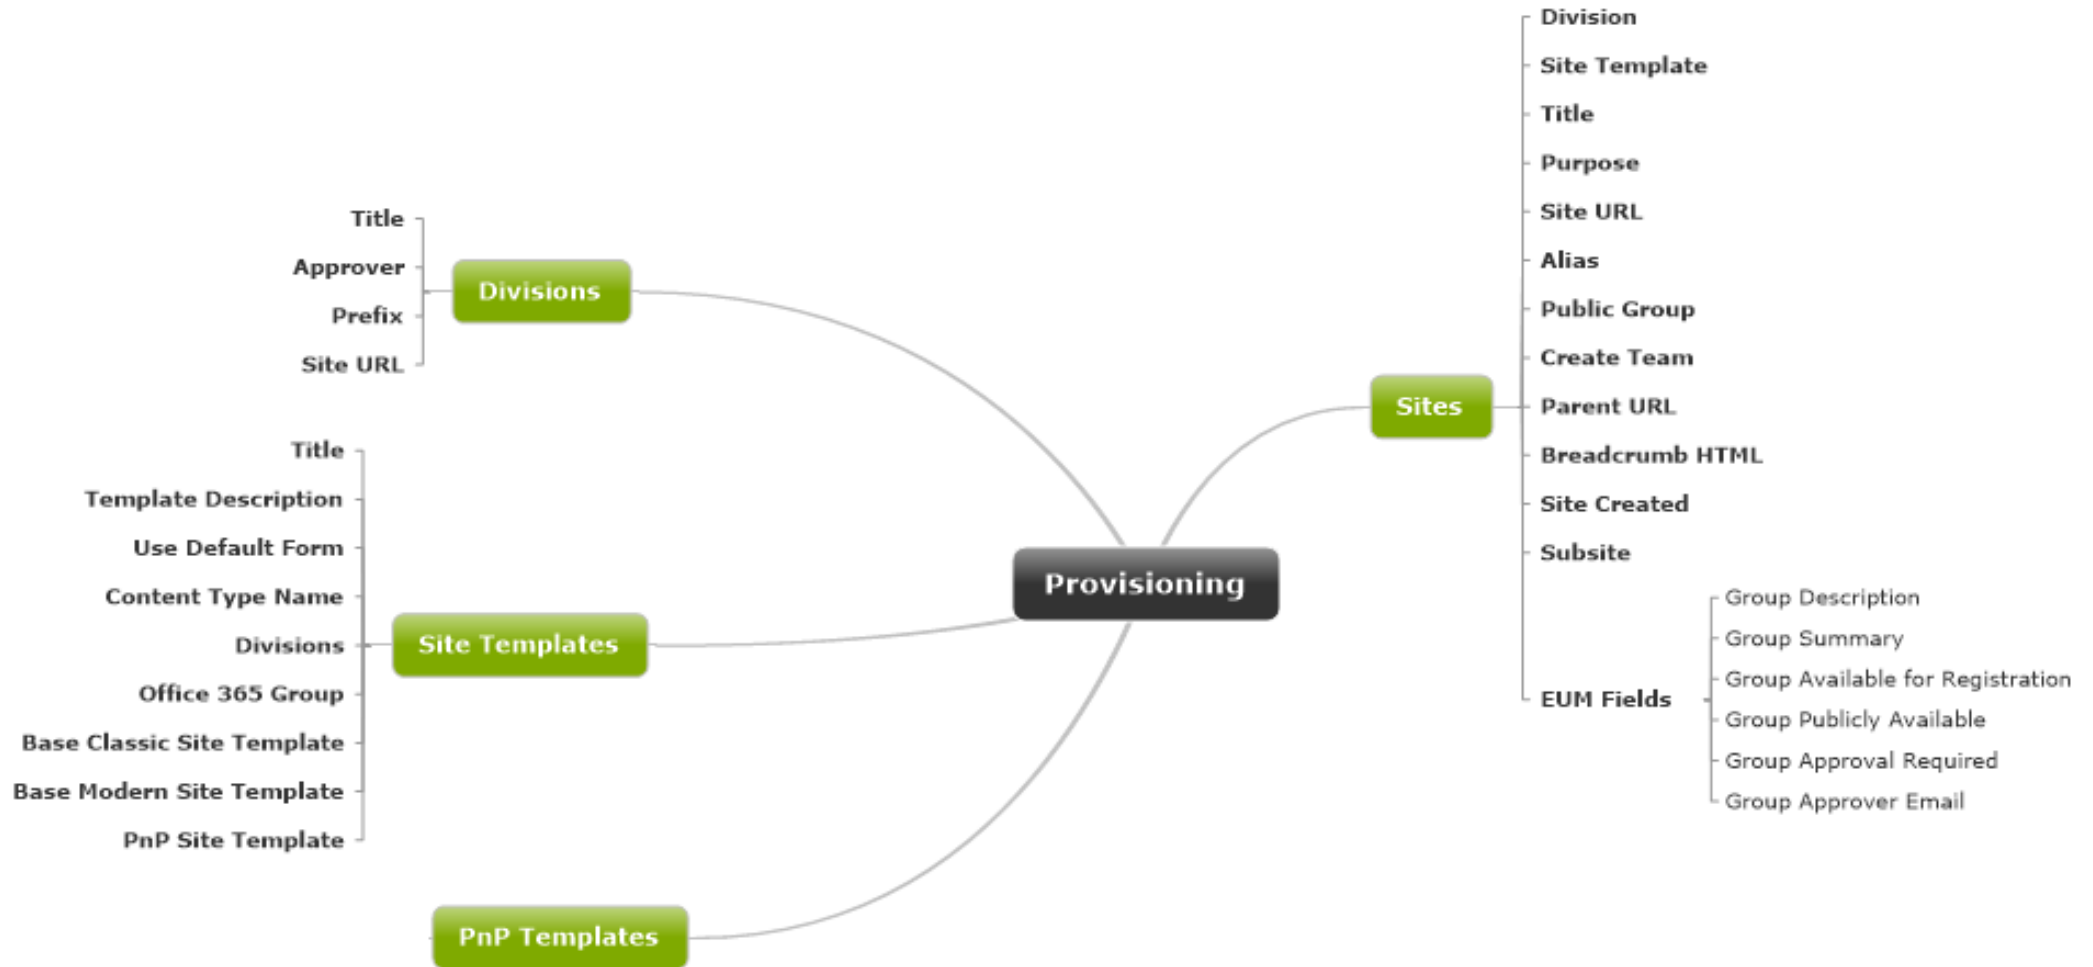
Provisioning

Divisions
Title
Approver
Prefix
Site URL

Site Templates
Title
Template Description
Use Default Form
Content Type Name
Divisions
Office 365 Group
Base Classic Site Template
Base Modern Site Template
PnP Site Template

PnP Templates

Sites
Division
Site Template
Title
Purpose
Site URL
Alias
Public Group
Create Team
Parent URL
Breadcrumb HTML
Site Created
Subsite
EUM Fields
Group Description
Group Summary
Group Available for Registration
Group Publicly Available
Group Approval Required
Group Approver Email